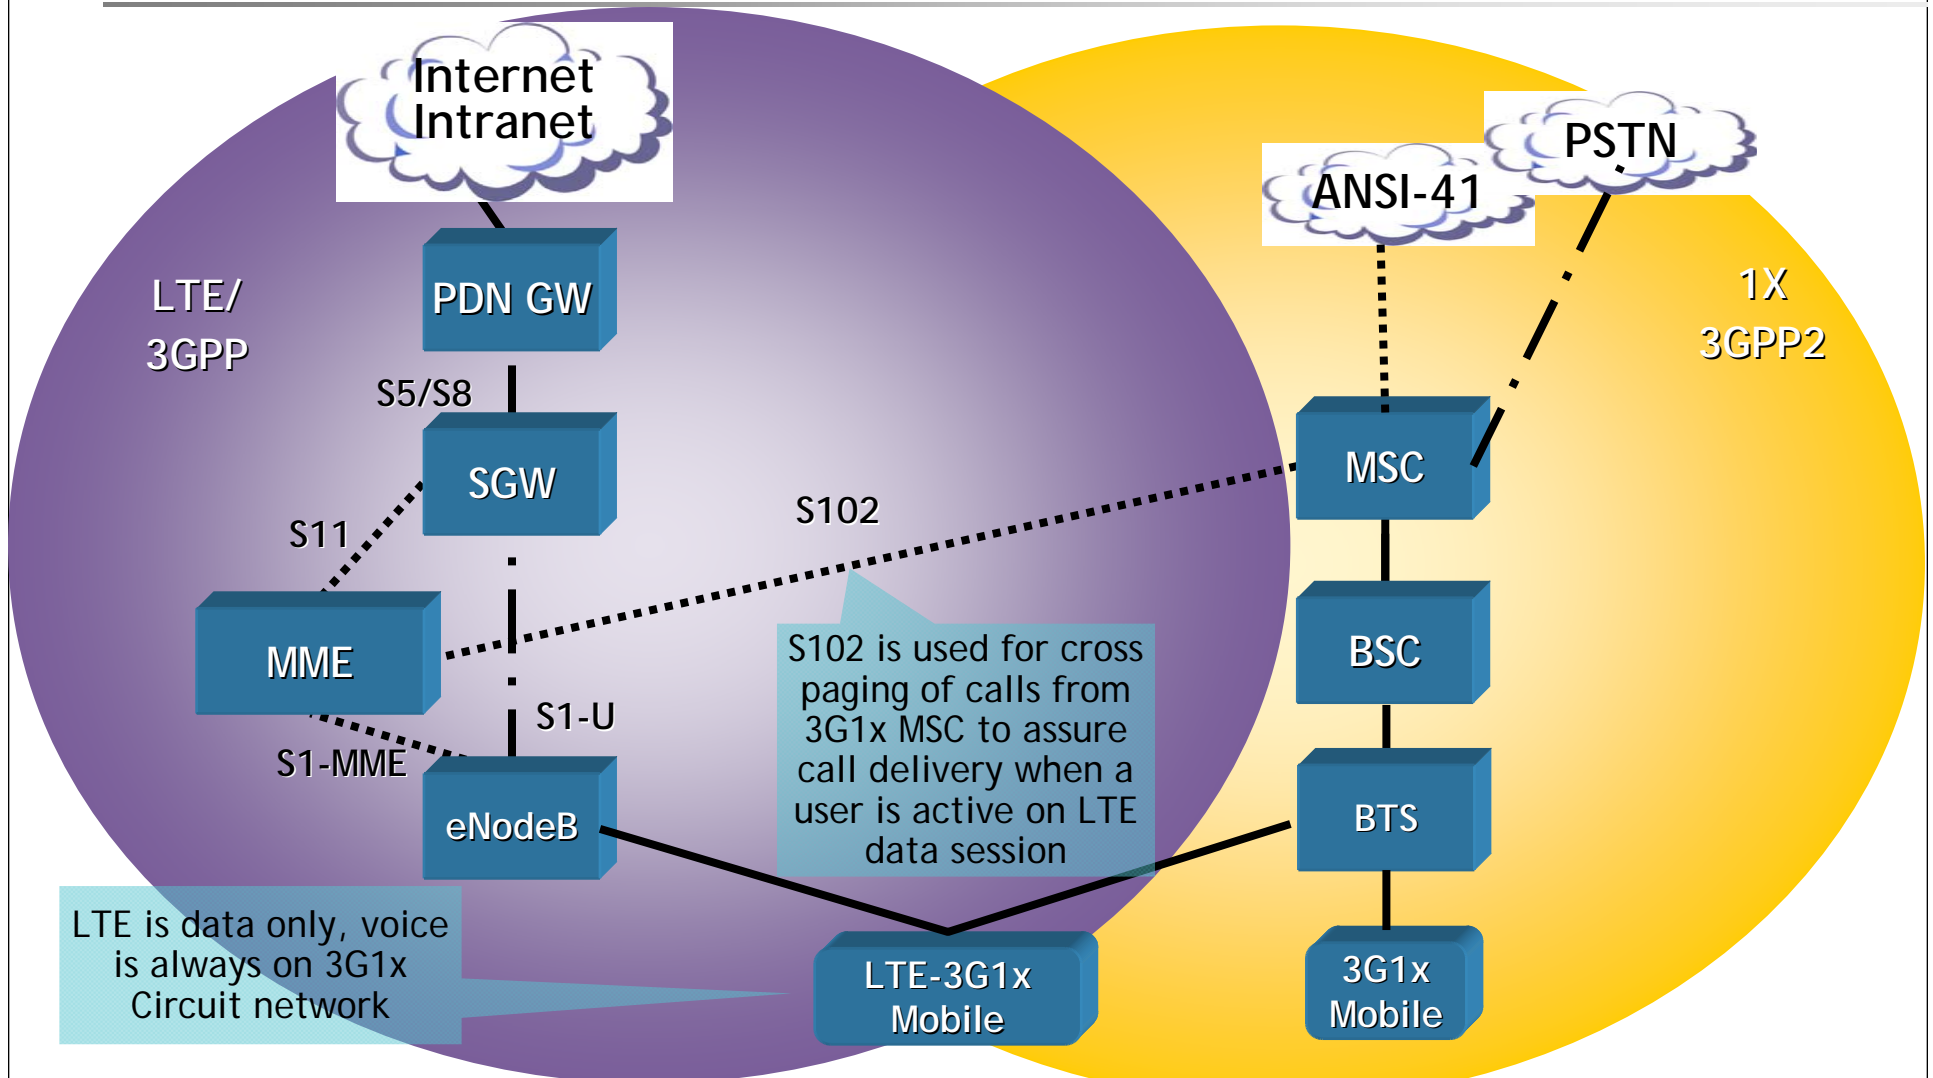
Internet
Intranet

PSTN

ANSI-41

LTE/
3GPP

PDN GW

1X
3GPP2

S5/S8

SGW

MSC

S102

S11

BSC

MME

S102 is used for cross paging of calls from 3G1x MSC to assure call delivery when a user is active on LTE data session

S1-U

S1-MME

eNodeB

BTS

LTE is data only, voice is always on 3G1x Circuit network

LTE-3G1x
Mobile

3G1x
Mobile